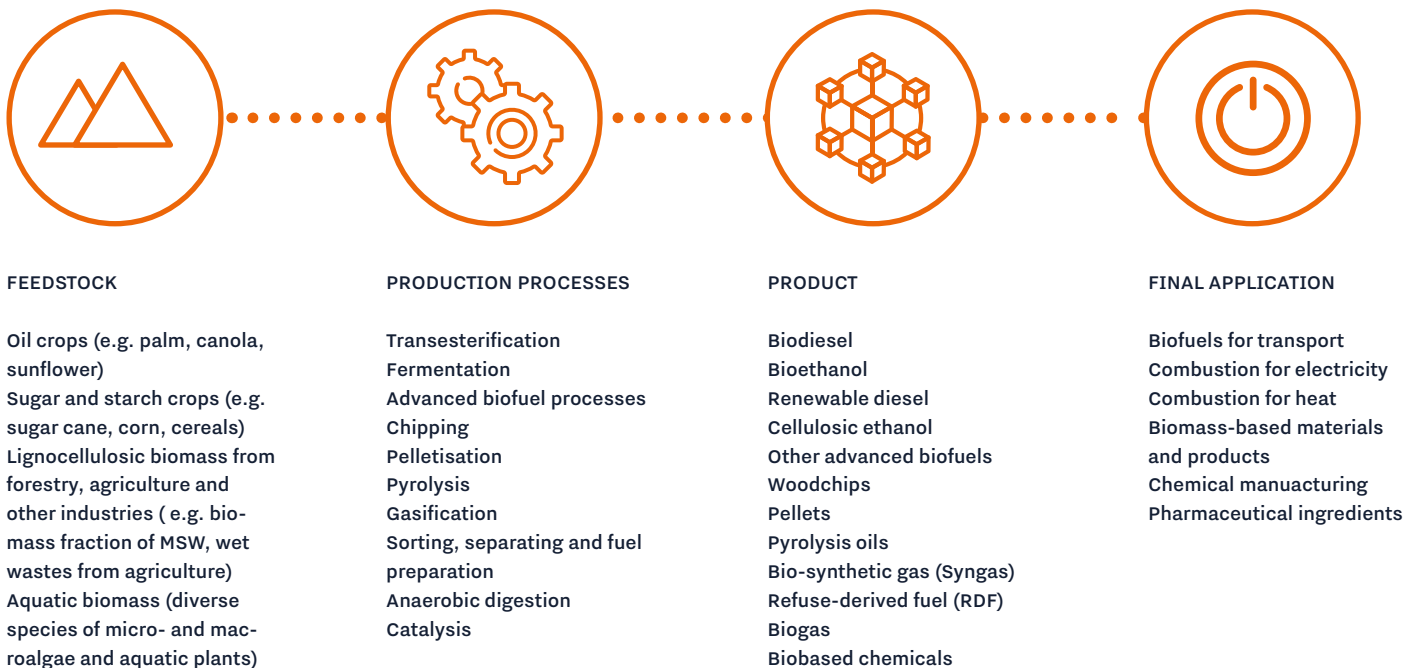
FEEDSTOCK

Oil crops (e.g. palm, canola, sunflower)
Sugar and starch crops (e.g. sugar cane, corn, cereals)
Lignocellulosic biomass from forestry, agriculture and other industries ( e.g. biomass fraction of MSW, wet wastes from agriculture)
Aquatic biomass (diverse species of micro- and macroalgae and aquatic plants)

PRODUCTION PROCESSES

Transesterification
Fermentation
Advanced biofuel processes
Chipping
Pelletisation
Pyrolysis
Gasification
Sorting, separating and fuel preparation
Anaerobic digestion
Catalysis

PRODUCT

Biodiesel
Bioethanol
Renewable diesel
Cellulosic ethanol
Other advanced biofuels
Woodchips
Pellets
Pyrolysis oils
Bio-synthetic gas (Syngas)
Refuse-derived fuel (RDF)
Biogas
Biobased chemicals

FINAL APPLICATION

Biofuels for transport
Combustion for electricity
Combustion for heat
Biomass-based materials and products
Chemical manuacturing
Pharmaceutical ingredients